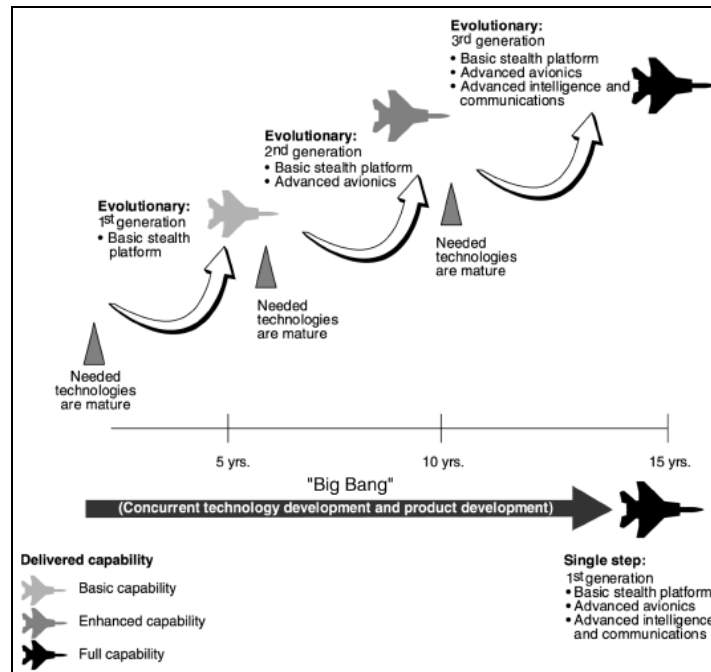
Evolutionary:
3rd generation
• Basic stealth platform
• Advanced avionics
• Advanced intelligence and communications

Evolutionary:
2nd generation
• Basic stealth platform
• Advanced avionics

Evolutionary:
1st generation
• Basic stealth platform

Needed technologies are mature

Needed technologies are mature

Needed technologies are mature

5 yrs.

10 yrs.

15 yrs.

"Big Bang"
(Concurrent technology development and product development)

Delivered capability

Basic capability

Enhanced capability

Full capability

Single step:
1st generation
• Basic stealth platform
• Advanced avionics
• Advanced intelligence and communications